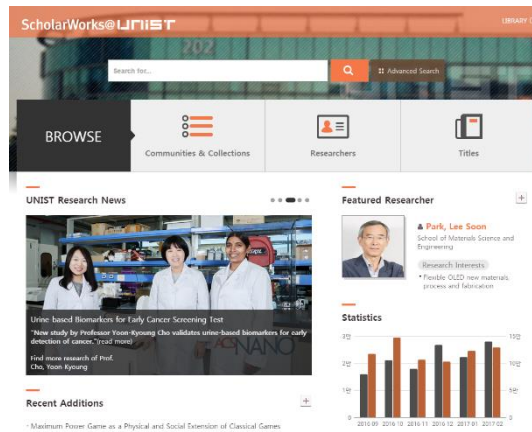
ScholarWorks@UNIST

LIBRARY

202

Search for...

Advanced Search

BROWSE

Communities & Collections

Researchers

Titles

UNIST Research News

Urine based Biomarkers for Early Cancer Screening Test

"New study by Professor Yoon-Kyoung Cho validates urine-based biomarkers for early detection of cancer."(read more)

Find more research of Prof. Cho, Yoon Kyoung

NANO

Featured Researcher

+

Park, Lee Soon

School of Materials Science and Engineering

Research Interests

Flexible OLED new materials process and fabrication

Statistics

3만

2만

1만

15만

10만

5만

2016.09 2016.10 2016.11 2016.12 2017.01 2017.02

Recent Additions

+

Maximum Power Game as a Physical and Social Extension of Classical Games